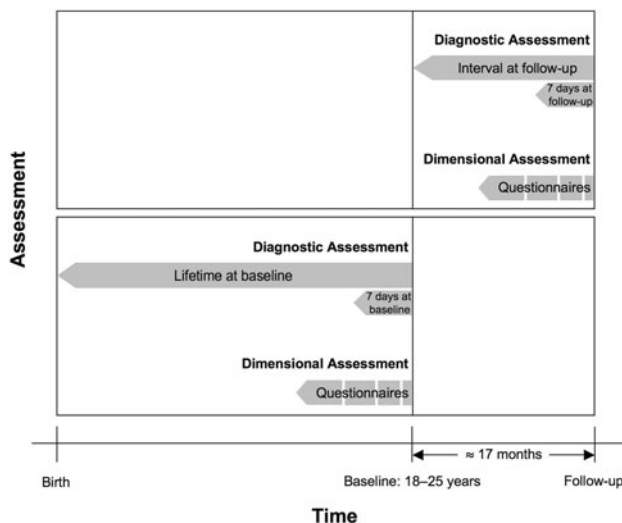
Diagnostic Assessment

Interval at follow-up

7 days at follow-up

Dimensional Assessment

Questionnaires

Assessment

Diagnostic Assessment

Lifetime at baseline

7 days at baseline

Dimensional Assessment

Questionnaires

≈ 17 months

Birth

Baseline: 18–25 years

Follow-up

Time